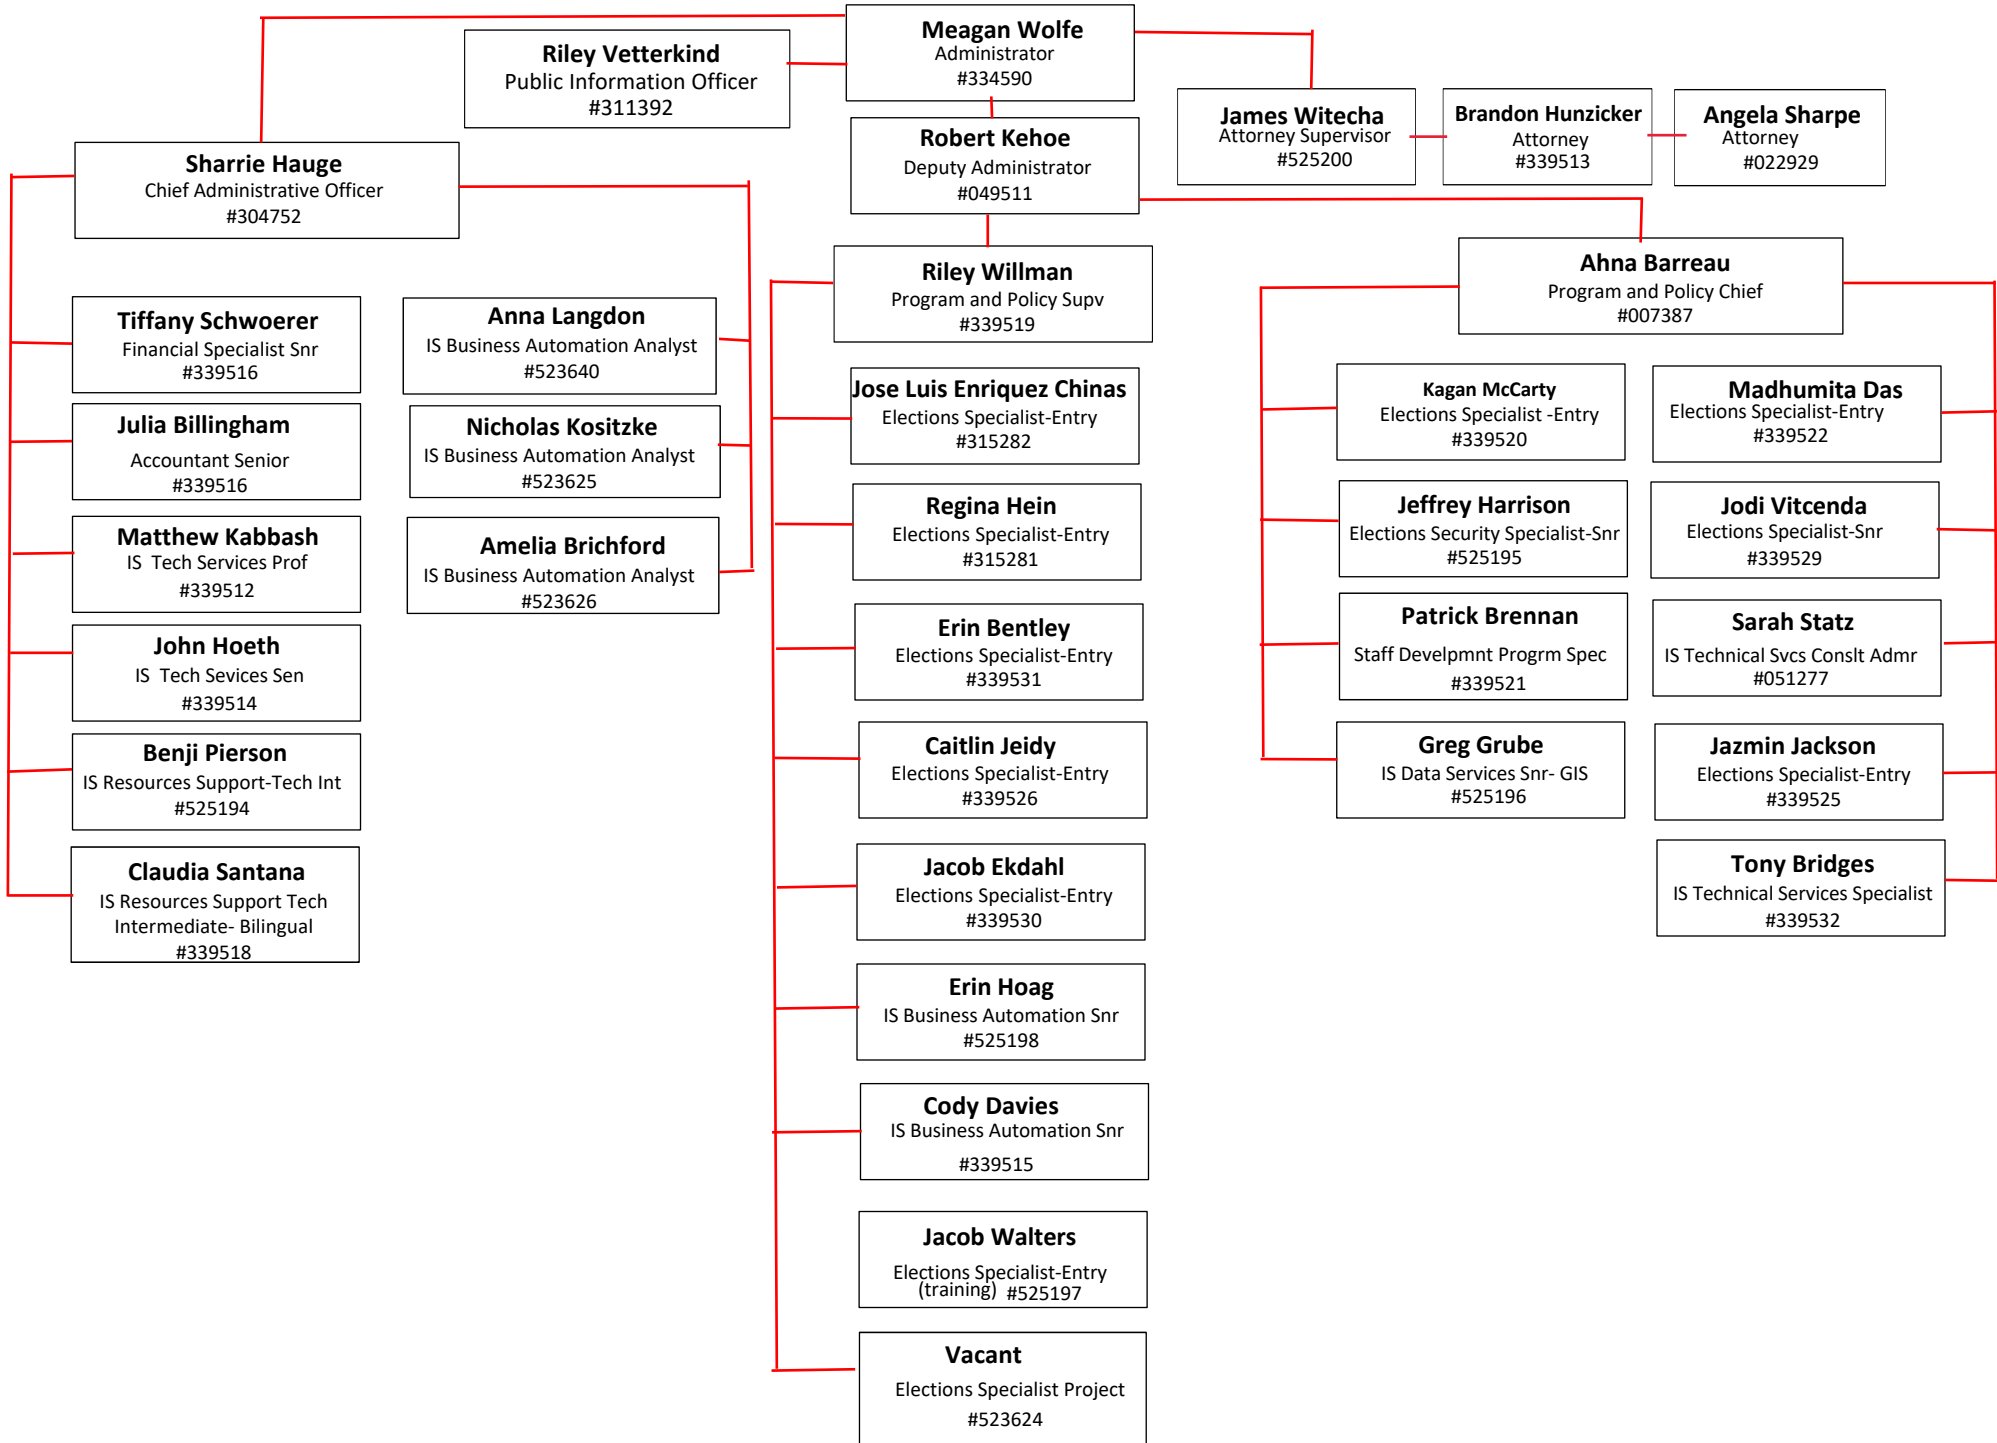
Meagan Wolfe
Administrator
#334590

Riley Vetterkind
Public Information Officer
#311392

Robert Kehoe
Deputy Administrator
#049511

James Witecha
Attorney Supervisor
#525200

Brandon Hunzicker
Attorney
#339513

Angela Sharpe
Attorney
#022929

Sharrie Hauge
Chief Administrative Officer
#304752

Tiffany Schwoerer
Financial Specialist Snr
#339516

Julia Billingham
Accountant Senior
#339516

Matthew Kabbash
IS Tech Services Prof
#339512

John Hoeth
IS Tech Sevices Sen
#339514

Benji Pierson
IS Resources Support-Tech Int
#525194

Claudia Santana
IS Resources Support Tech Intermediate- Bilingual
#339518

Anna Langdon
IS Business Automation Analyst
#523640

Nicholas Kositzke
IS Business Automation Analyst
#523625

Amelia Brichford
IS Business Automation Analyst
#523626

Riley Willman
Program and Policy Supv
#339519

Jose Luis Enriquez Chinas
Elections Specialist-Entry
#315282

Regina Hein
Elections Specialist-Entry
#315281

Erin Bentley
Elections Specialist-Entry
#339531

Caitlin Jeidy
Elections Specialist-Entry
#339526

Jacob Ekdahl
Elections Specialist-Entry
#339530

Erin Hoag
IS Business Automation Snr
#525198

Cody Davies
IS Business Automation Snr
#339515

Jacob Walters
Elections Specialist-Entry (training) #525197

Vacant
Elections Specialist Project
#523624

Ahna Barreau
Program and Policy Chief
#007387

Kagan McCarty
Elections Specialist -Entry
#339520

Jeffrey Harrison
Elections Security Specialist-Snr
#525195

Patrick Brennan
Staff Develpmnt Progrm Spec
#339521

Greg Grube
IS Data Services Snr- GIS
#525196

Madhumita Das
Elections Specialist-Entry
#339522

Jodi Vitcenda
Elections Specialist-Snr
#339529

Sarah Statz
IS Technical Svcs Conslt Admr
#051277

Jazmin Jackson
Elections Specialist-Entry
#339525

Tony Bridges
IS Technical Services Specialist
#339532